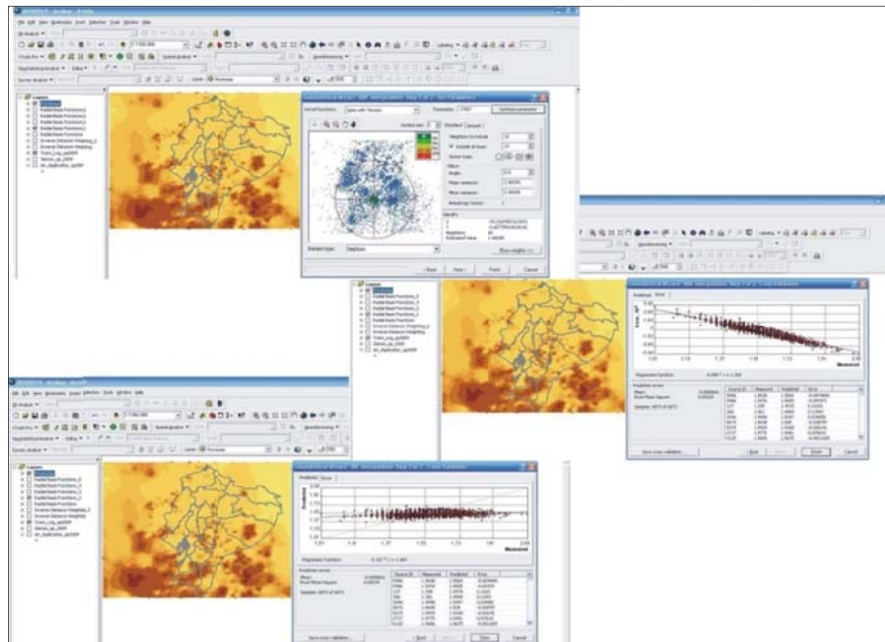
Radial Basis Functions
Inverse Distance Weighting
Neighbors to include
Include at least
Sector type
Angle
Major semiaxis
Minor semiaxis
Anisotropy Factor
Identify
Neighbors
Estimated Value
Show weights >>
Neighbors
< Back
Next >
Finish
Cancel
Predicted
Error
Regression function
Measured
Prediction errors
Source ID
Measured
Predicted
Error
Save cross validation...
< Back
Next >
Finish
Cancel
Predicted
Error
Regression function
Measured
Prediction errors
Source ID
Measured
Predicted
Error
Save cross validation...
< Back
Next >
Finish
Cancel